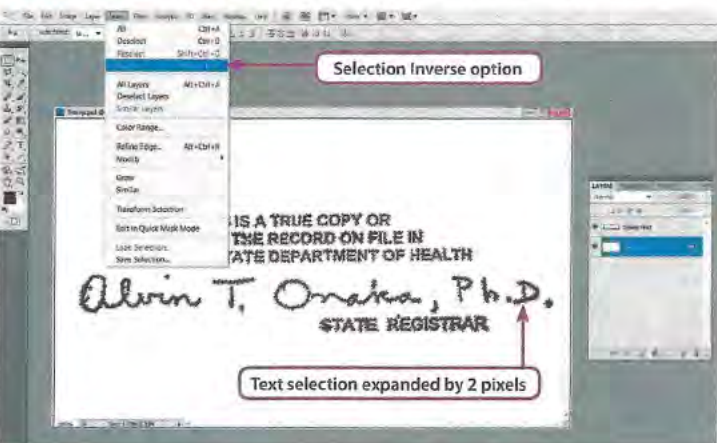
Ps File Edit Image Layer Select Filter Analysis 3D View Window Help

All Ctrl+A
Deselect Ctrl+D
Reselect Shift+Ctrl+D
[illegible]

All Layers Alt+Ctrl+A
Deselect Layers
Similar Layers

Color Range...

Refine Edge... Alt+Ctrl+R
Modify

Grow
Similar

Transform Selection

Edit in Quick Mask Mode

Load Selection...
Save Selection...

Selection Inverse option

IS A TRUE COPY OR
THE RECORD ON FILE IN
TATE DEPARTMENT OF HEALTH

Alvin T. Onaka, Ph.D.
STATE REGISTRAR

Text selection expanded by 2 pixels

LAYERS